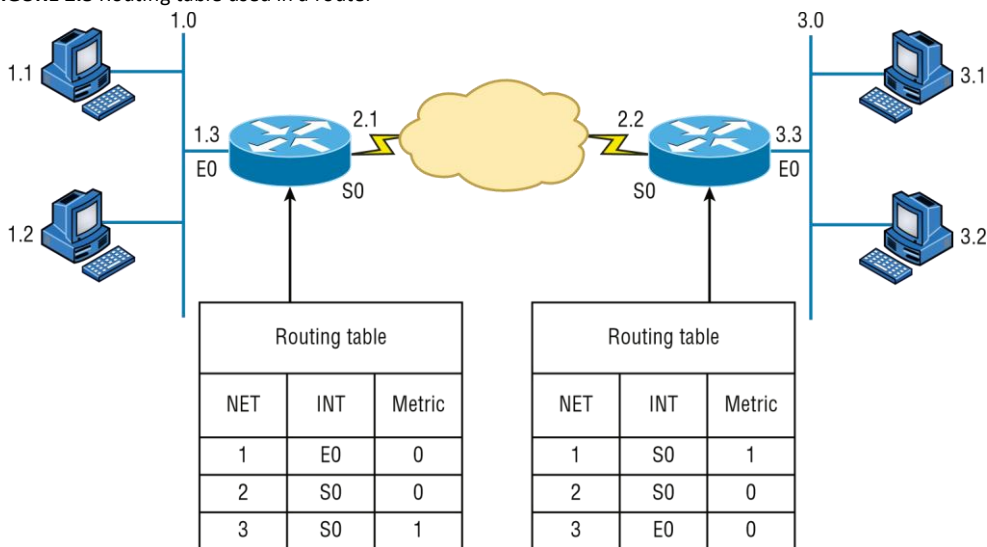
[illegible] Routing table used in a router

1.0

1.1

1.2

1.3
E0

2.1

S0

2.2

S0

3.3
E0

3.0

3.1

3.2

Routing table

| NET | INT | Metric |
|---|---|---|
| 1 | E0 | 0 |
| 2 | S0 | 0 |
| 3 | S0 | 1 |

Routing table

| NET | INT | Metric |
|---|---|---|
| 1 | S0 | 1 |
| 2 | S0 | 0 |
| 3 | E0 | 0 |